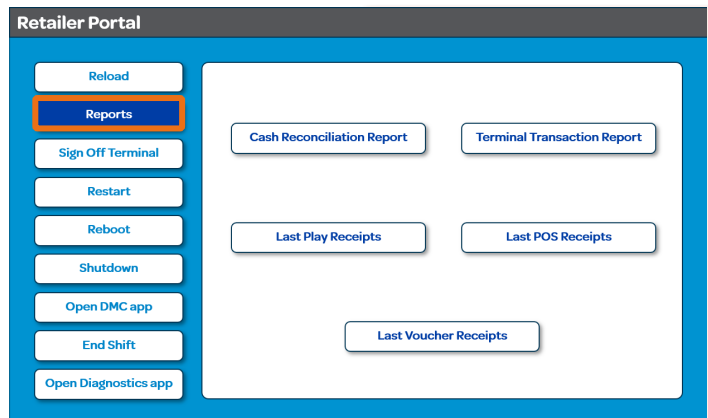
Retailer Portal

Reload

Reports

Sign Off Terminal

Restart

Reboot

Shutdown

Open DMC app

End Shift

Open Diagnostics app

Cash Reconciliation Report

Terminal Transaction Report

Last Play Receipts

Last POS Receipts

Last Voucher Receipts